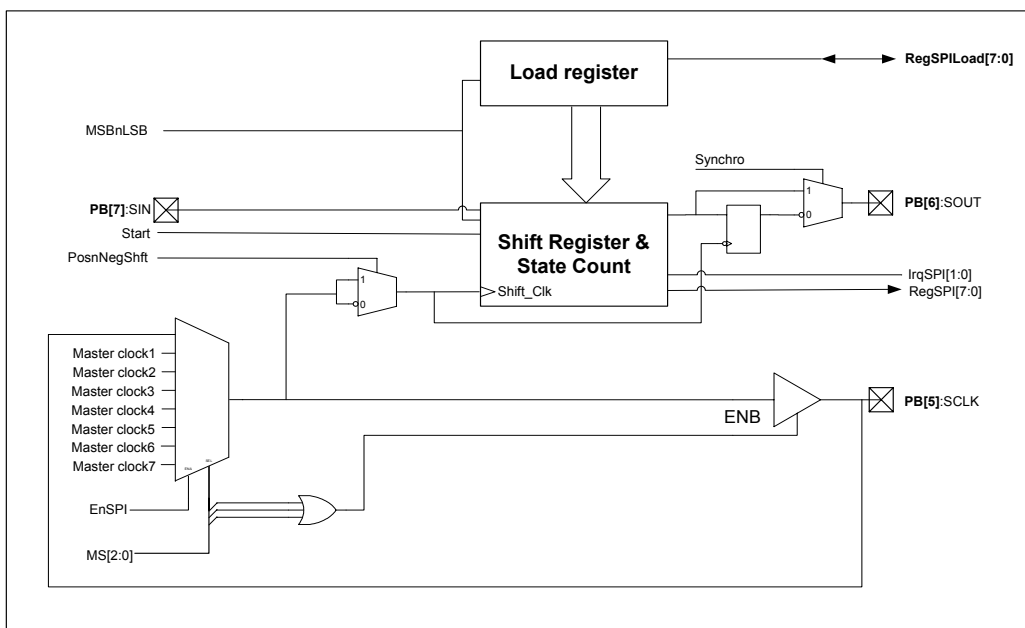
Load register

RegSPILoad[7:0]

MSBnLSB

Synchro

1

0

PB[7]:SIN

PB[6]:SOUT

Start

Shift Register & State Count

PosnNegShft

1

0

Shift_Clk

IrqSPI[1:0]

RegSPI[7:0]

Master clock1
Master clock2
Master clock3
Master clock4
Master clock5
Master clock6
Master clock7

ENB

PB[5]:SCLK

EnSPI

MS[2:0]